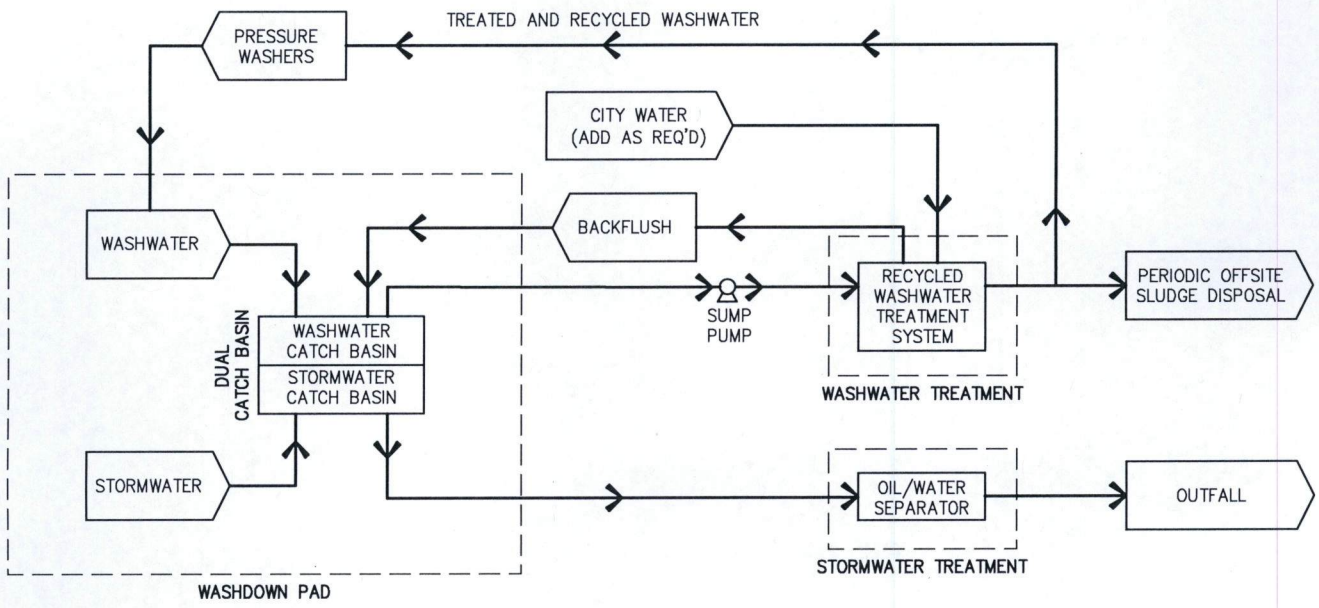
TREATED AND RECYCLED WASHWATER

PRESSURE WASHERS

CITY WATER (ADD AS REQ'D)

BACKFLUSH

WASHWATER

DUAL CATCH BASIN

WASHWATER CATCH BASIN

STORMWATER CATCH BASIN

SUMP PUMP

RECYCLED WASHWATER TREATMENT SYSTEM

PERIODIC OFFSITE SLUDGE DISPOSAL

WASHWATER TREATMENT

STORMWATER

OIL/WATER SEPARATOR

OUTFALL

STORMWATER TREATMENT

WASHDOWN PAD